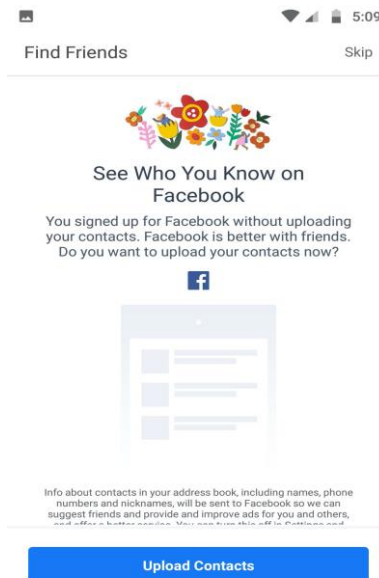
5:09

Find Friends

Skip

See Who You Know on Facebook

You signed up for Facebook without uploading your contacts. Facebook is better with friends. Do you want to upload your contacts now?

f

Info about contacts in your address book, including names, phone numbers and nicknames, will be sent to Facebook so we can suggest friends and provide and improve ads for you and others, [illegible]

Upload Contacts